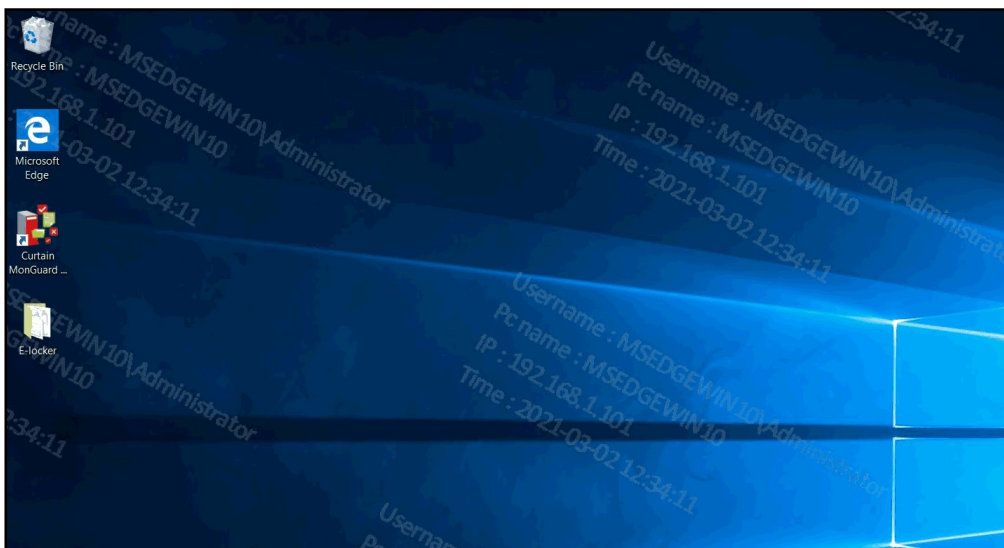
Recycle Bin

Microsoft Edge

Curtain MonGuard ...

E-locker

name : MSEDGEWIN10\Administrator
: MSEDGEWIN10
192.168.1.101
-03-02 12:34:11

Username : MSEDGEWIN10\Administrator
Pc name : MSEDGEWIN10
IP : 192.168.1.101
Time : 2021-03-02 12:34:11

12:34:11

Username : MSEDGEWIN10\Administrator
Pc name : MSEDGEWIN10
IP : 192.168.1.101
Time : 2021-03-02 12:34:11

EWIN10\Administrator
WIN10

34:11

Userna